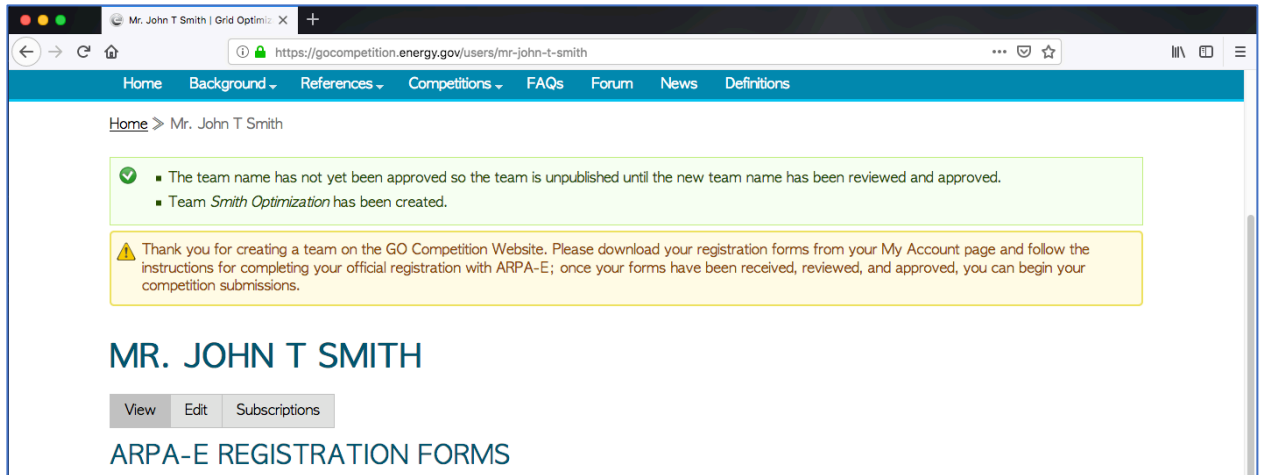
Mr. John T Smith | Grid Optimiz

https://gocompetition.energy.gov/users/mr-john-t-smith

Home Background References Competitions FAQs Forum News Definitions

Home ≫ Mr. John T Smith

- The team name has not yet been approved so the team is unpublished until the new team name has been reviewed and approved.
- Team *Smith Optimization* has been created.

Thank you for creating a team on the GO Competition Website. Please download your registration forms from your My Account page and follow the instructions for completing your official registration with ARPA-E; once your forms have been received, reviewed, and approved, you can begin your competition submissions.

MR. JOHN T SMITH

View Edit Subscriptions

ARPA-E REGISTRATION FORMS